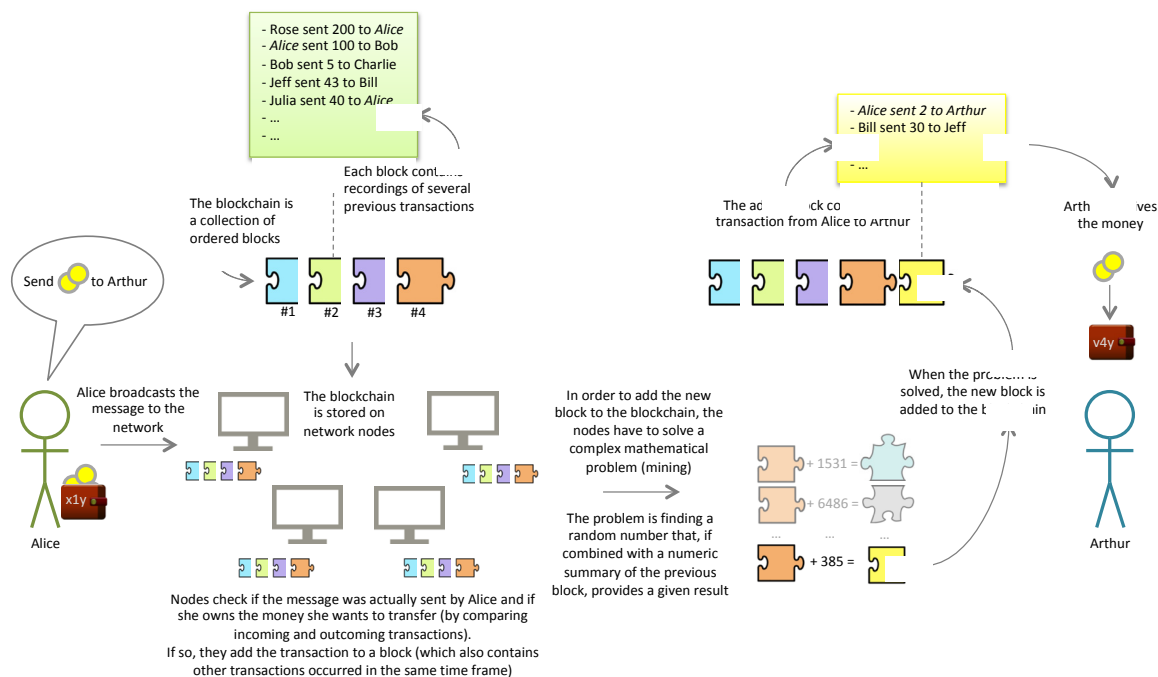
- Rose sent 200 to *Alice*
- *Alice* sent 100 to Bob
- Bob sent 5 to Charlie
- Jeff sent 43 to Bill
- Julia sent 40 to *Alice*
- ...
- ...

Each block cont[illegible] recordings of several previous transactions

The blockchain is a collection of ordered blocks

#1 #2 #3 #4

Send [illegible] to Arthur

Alice broadcasts the message to the network

The blockchain is stored on network nodes

x1y

Alice

Nodes check if the message was actually sent by Alice and if she owns the money she wants to transfer (by comparing incoming and outcoming transactions).
If so, they add the transaction to a block (which also contains other transactions occurred in the same time frame)

In order to add the new block to the blockchain, the nodes have to solve a complex mathematical problem (mining)

The problem is finding a random number that, if combined with a numeric summary of the previous block, provides a given result

+ 1531 =
+ 6486 =
...
+ 385 =

- *Alice sent 2 to Arthur*
- Bill sent 30 to Jeff
- ...

The ad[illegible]ck co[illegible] transaction from Alice to Arthur

When the proble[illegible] solved, the new block is added to the b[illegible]in

Arth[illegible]ves the money

v4y

Arthur